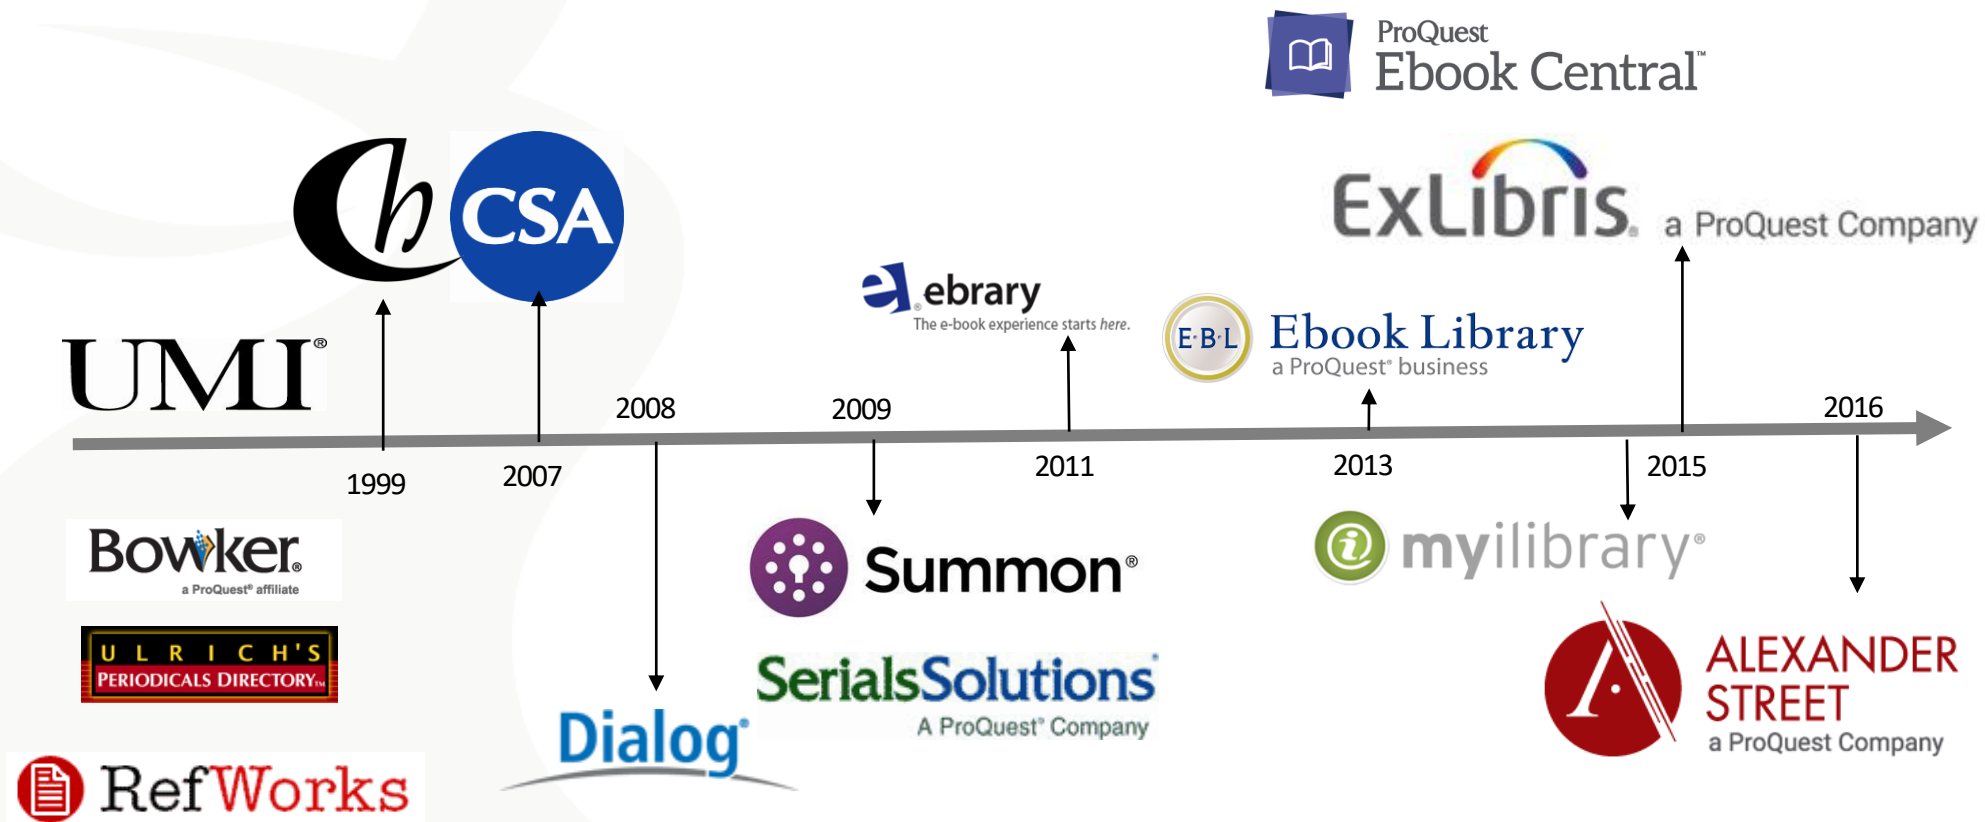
ProQuest
Ebook Central™

Ch CSA

ExLibris a ProQuest Company

ebrary
The e-book experience starts here.

E·B·L Ebook Library
a ProQuest® business

UMI®

2008 2009 2016

1999 2007 2011 2013 2015

Bowker
a ProQuest® affiliate

Summon®

myilibrary®

ULRICH'S
PERIODICALS DIRECTORY™

SerialsSolutions
A ProQuest® Company

ALEXANDER STREET
a ProQuest Company

Dialog®

RefWorks